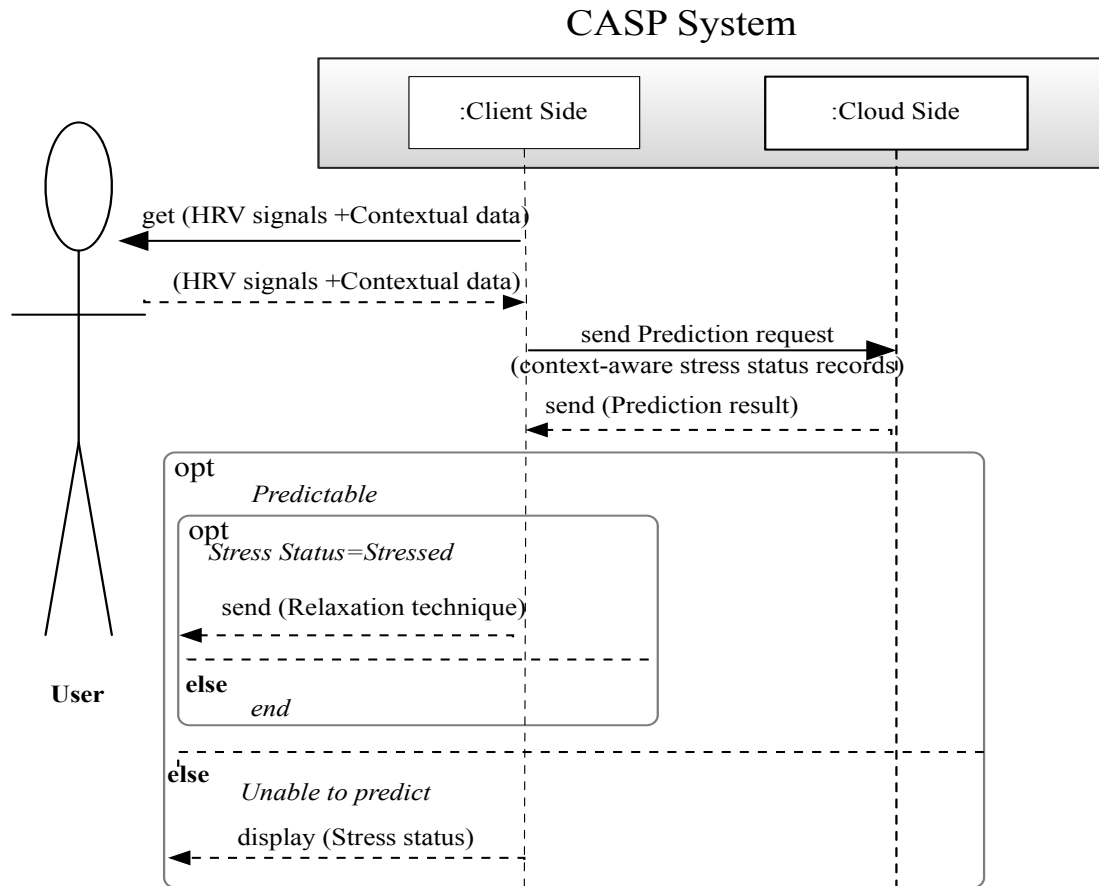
CASP System

:Client Side

:Cloud Side

get (HRV signals +Contextual data)

(HRV signals +Contextual data)

send Prediction request
(context-aware stress status records)

send (Prediction result)

opt
Predictable

opt
Stress Status=Stressed

send (Relaxation technique)

else
end

User

else
Unable to predict

display (Stress status)